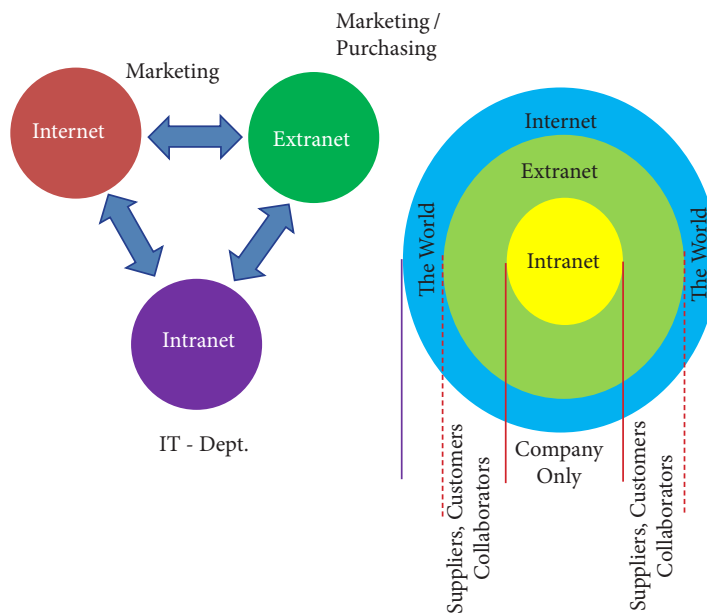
Marketing / Purchasing

Marketing

Internet

Extranet

Intranet

IT - Dept.

Internet

Extranet

Intranet

The World

The World

Suppliers, Customers Collaborators

Company Only

Suppliers, Customers Collaborators